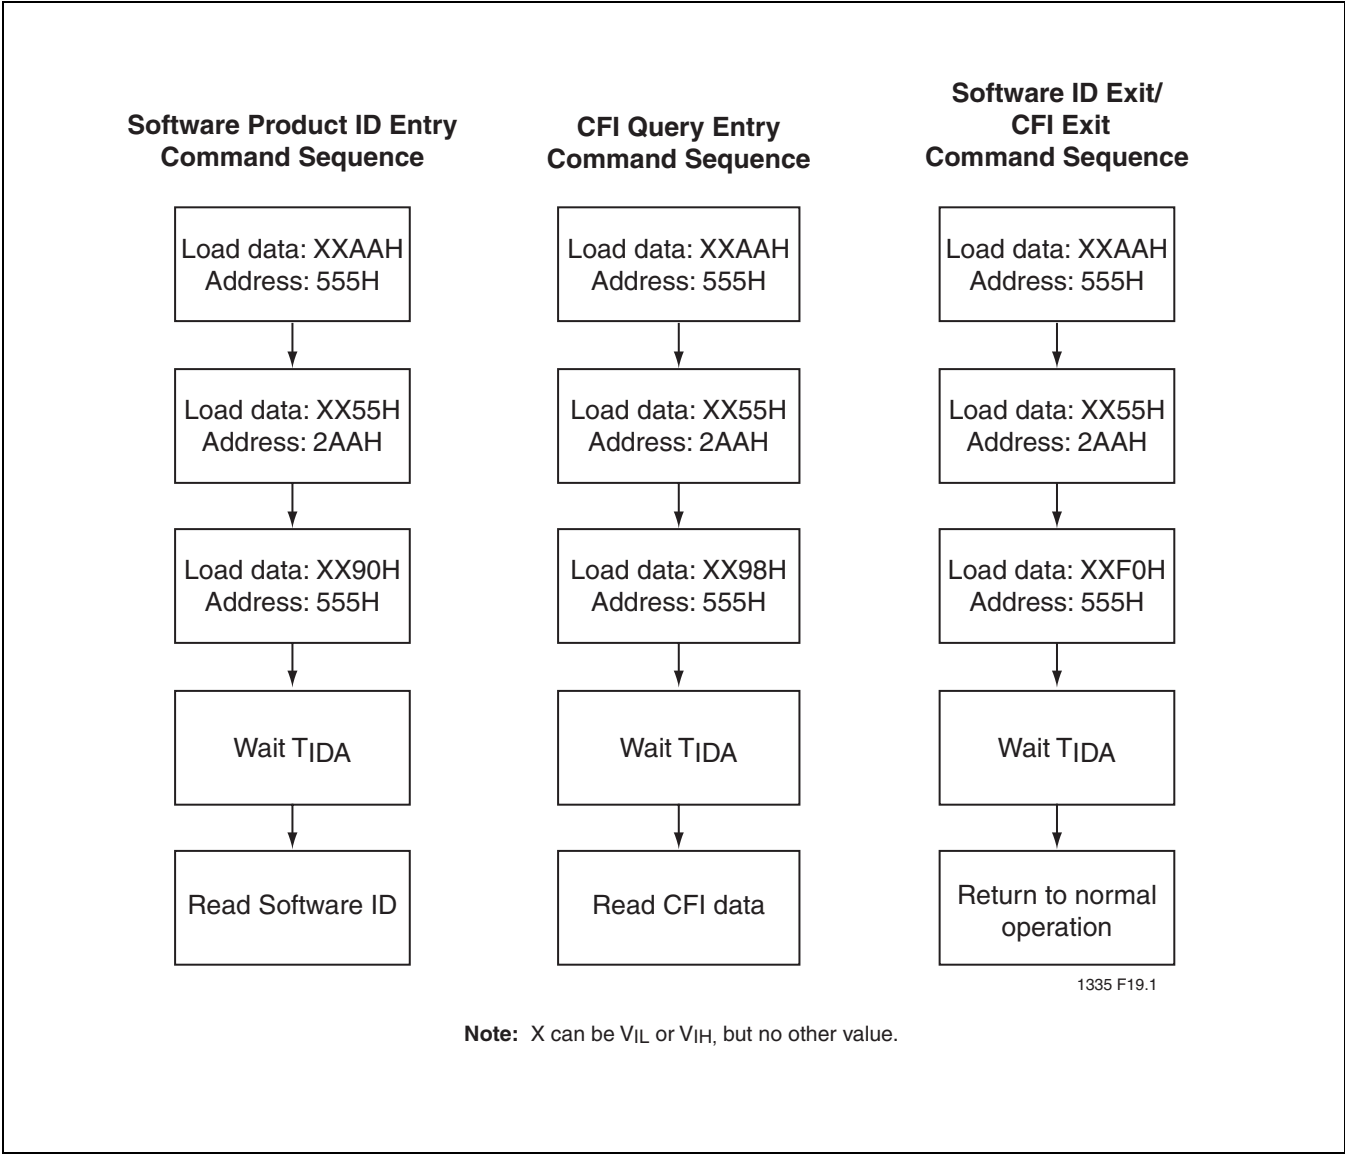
Software Product ID Entry Command Sequence

Load data: XXAAH
Address: 555H

Load data: XX55H
Address: 2AAH

Load data: XX90H
Address: 555H

Wait $T_{IDA}$

Read Software ID

CFI Query Entry Command Sequence

Load data: XXAAH
Address: 555H

Load data: XX55H
Address: 2AAH

Load data: XX98H
Address: 555H

Wait $T_{IDA}$

Read CFI data

Software ID Exit/ CFI Exit Command Sequence

Load data: XXAAH
Address: 555H

Load data: XX55H
Address: 2AAH

Load data: XXF0H
Address: 555H

Wait $T_{IDA}$

Return to normal operation

1335 F19.1

**Note:** X can be $V_{IL}$ or $V_{IH}$, but no other value.